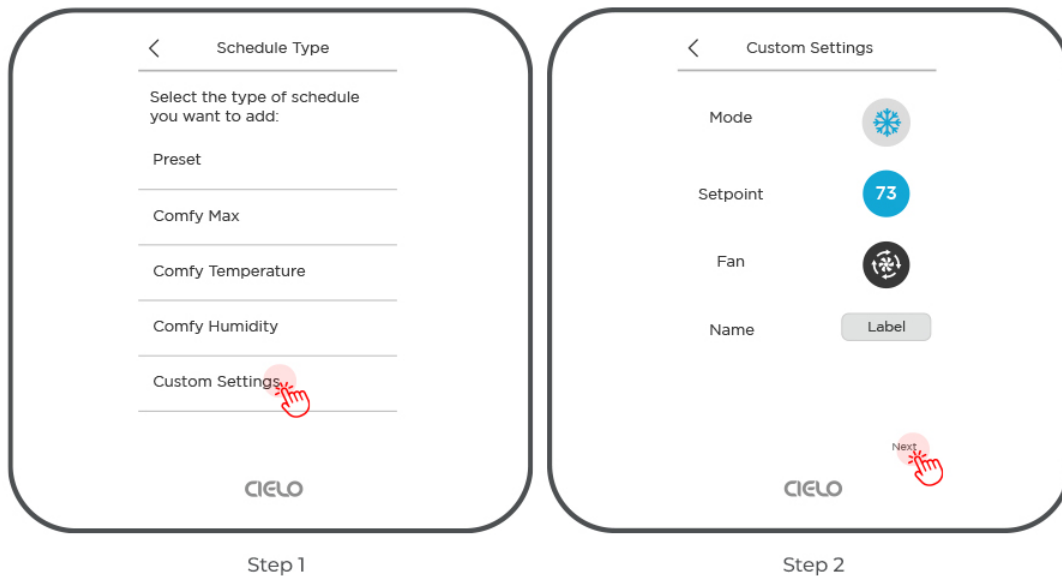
Schedule Type

Select the type of schedule you want to add:

Preset

Comfy Max

Comfy Temperature

Comfy Humidity

Custom Settings

CIELO

Step 1

Custom Settings

Mode

Setpoint 73

Fan

Name Label

Next

CIELO

Step 2